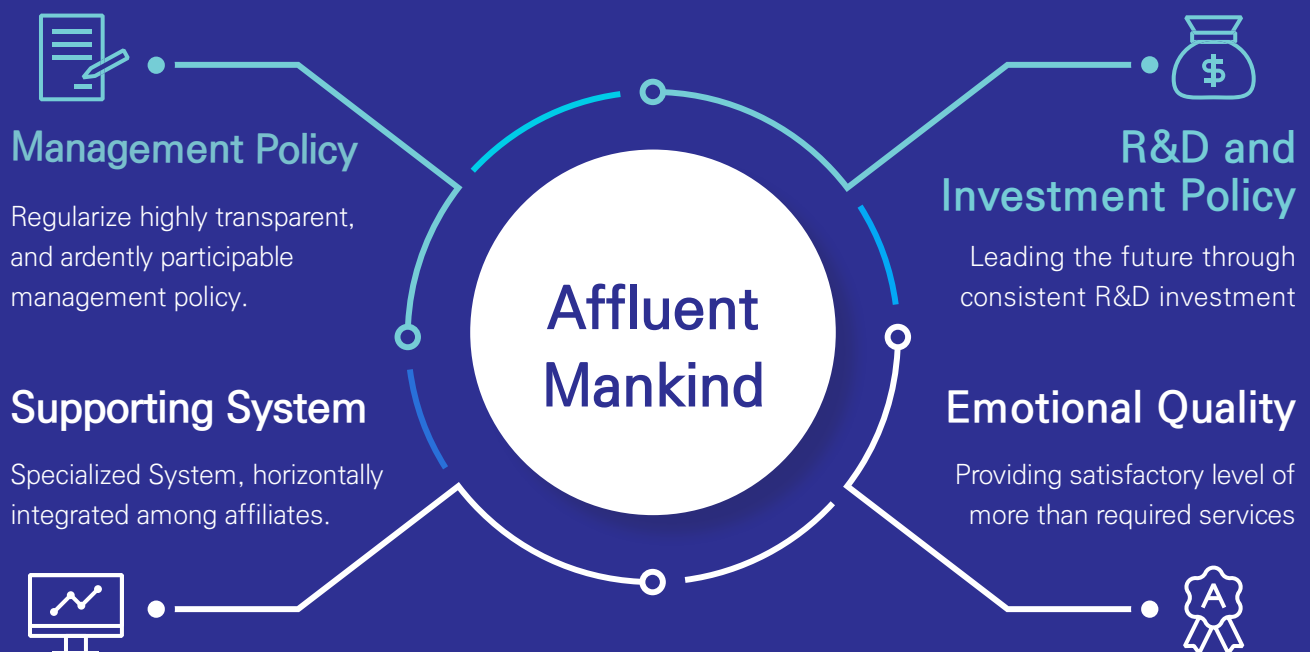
Management Policy

Regularize highly transparent, and ardently participable management policy.

R&D and Investment Policy

Leading the future through consistent R&D investment

Affluent Mankind

Supporting System

Specialized System, horizontally integrated among affiliates.

Emotional Quality

Providing satisfactory level of more than required services

A